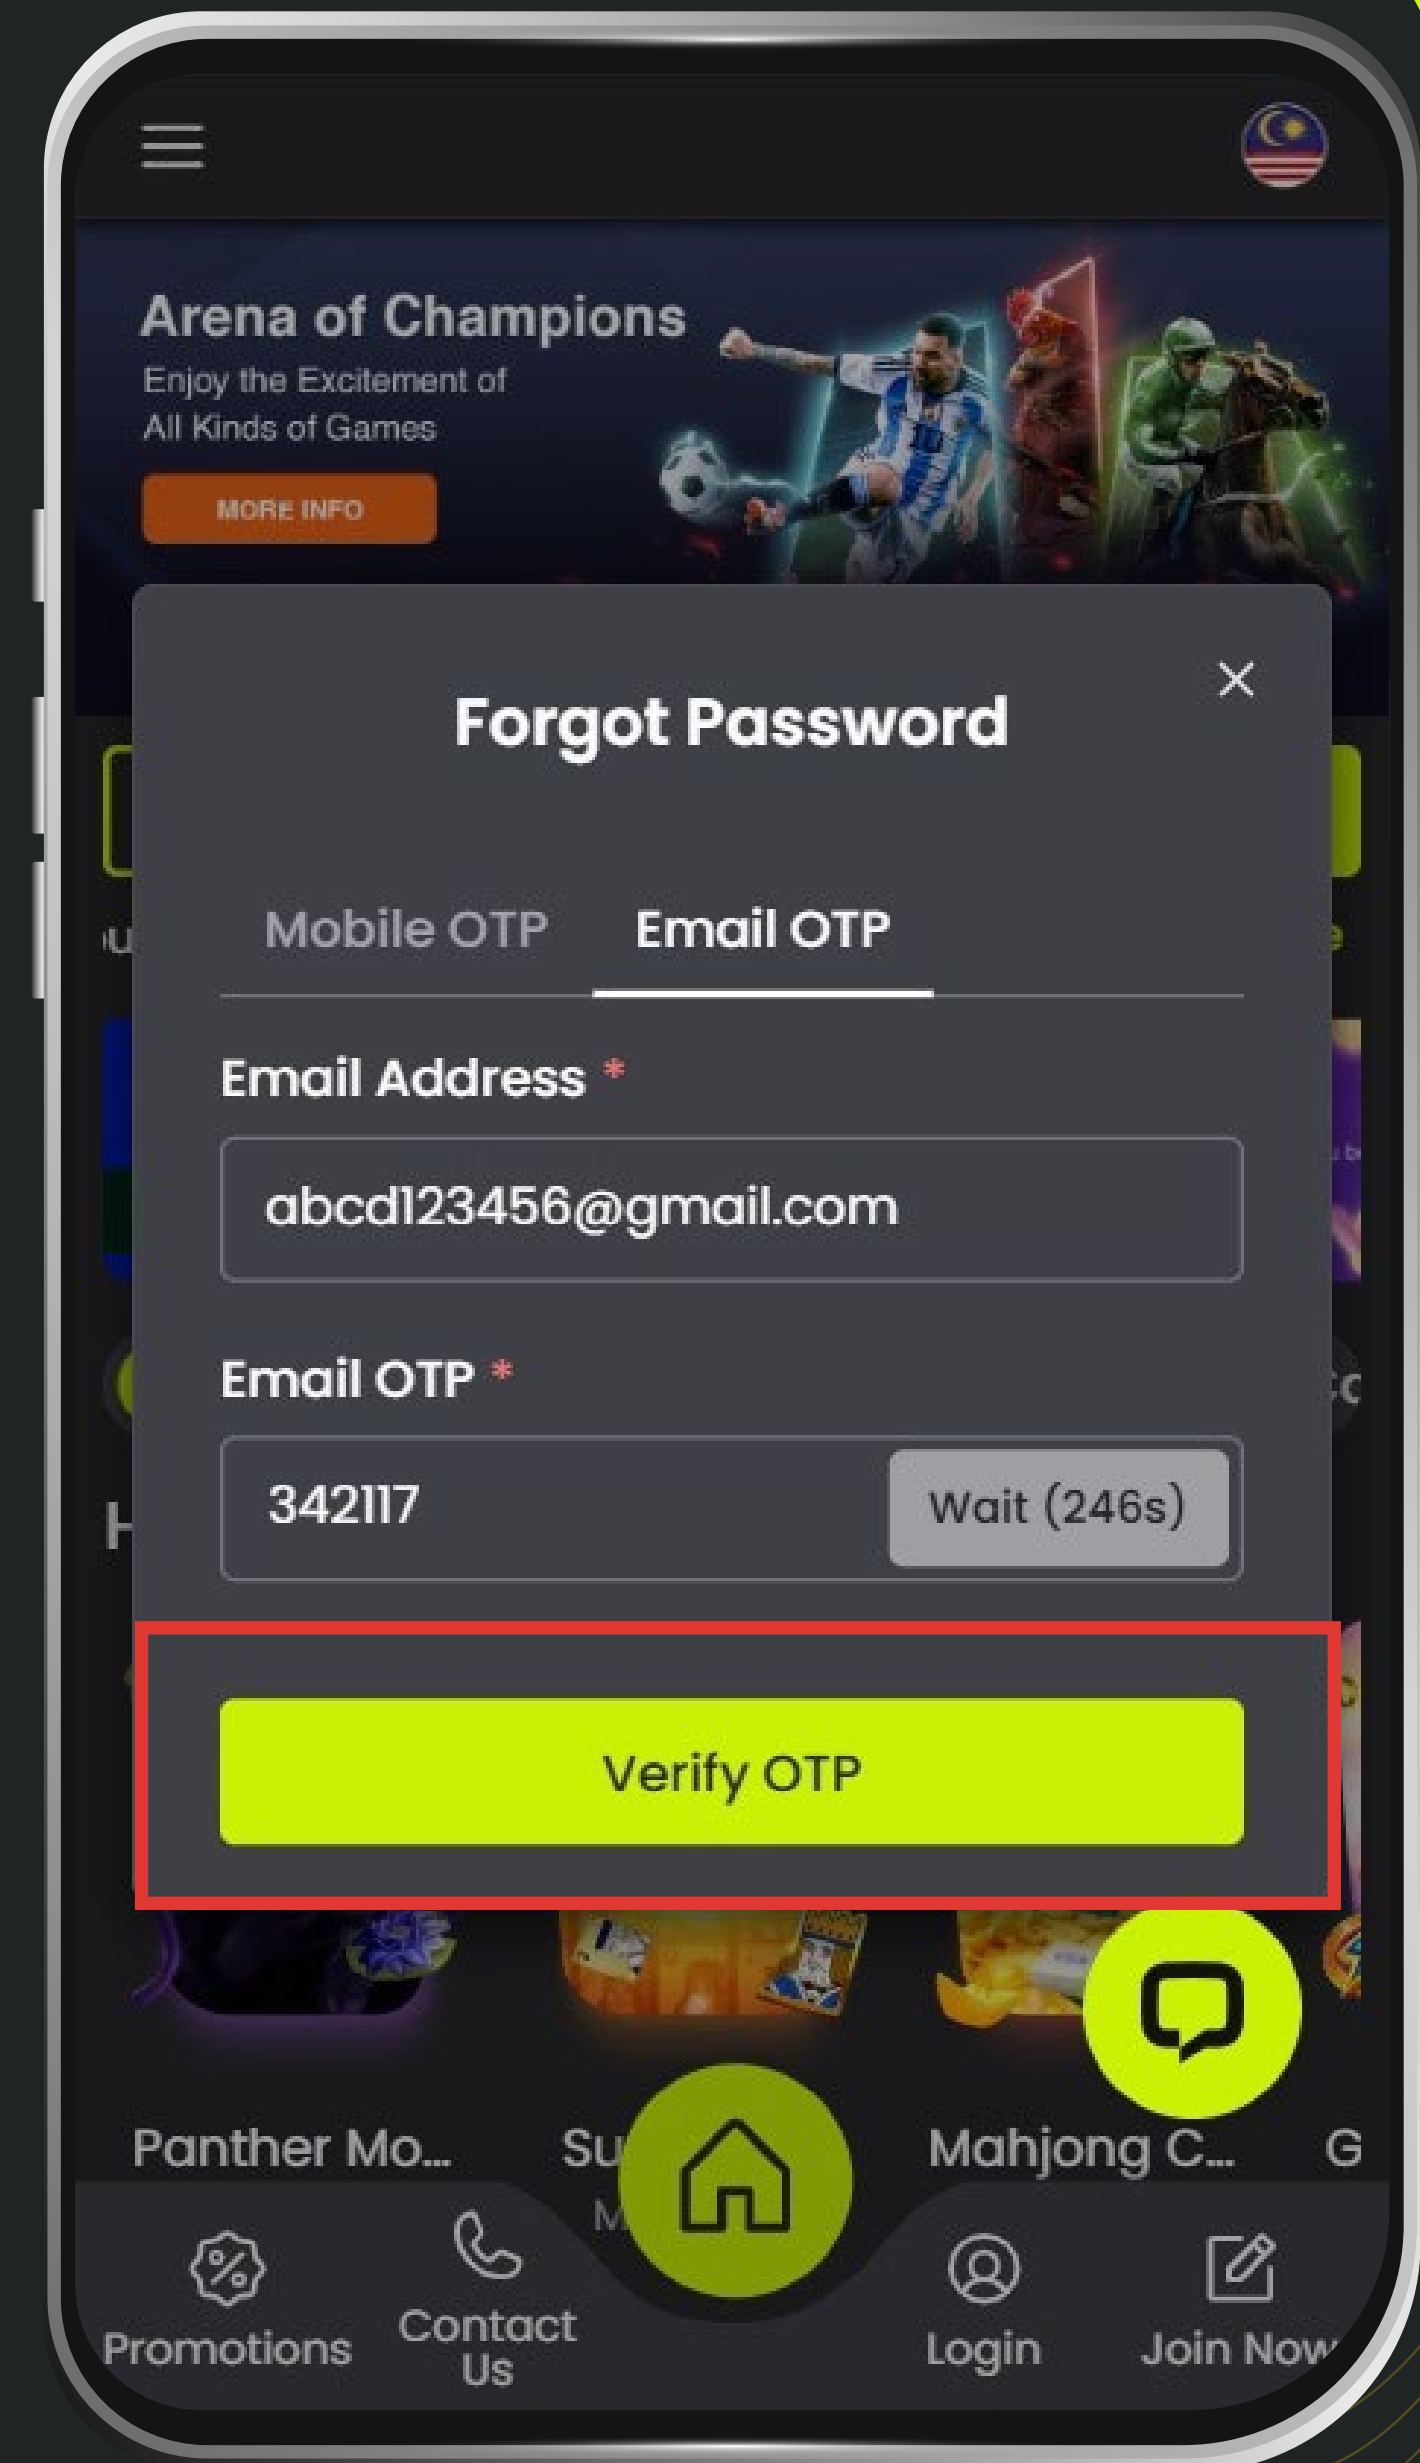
Arena of Champions
Enjoy the Excitement of All Kinds of Games

MORE INFO

Forgot Password

×

Mobile OTP

Email OTP

Email Address *

abcd123456@gmail.com

Email OTP *

342117

Wait (246s)

Verify OTP

Panther Mo...

Su

Mahjong C...

G

Promotions

Contact Us

Login

Join Now